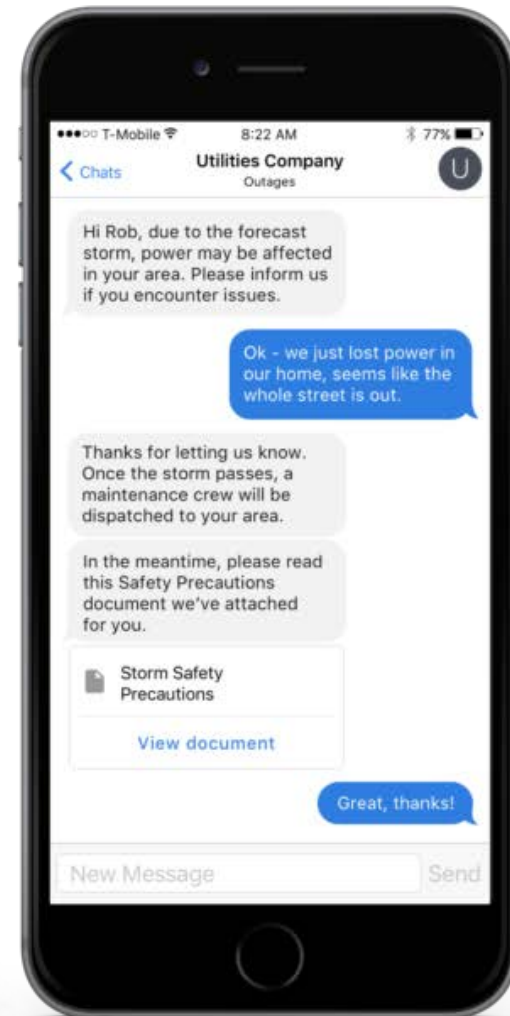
●●●○○ T-Mobile 8:22 AM 77%

< Chats Utilities Company Outages U

Hi Rob, due to the forecast storm, power may be affected in your area. Please inform us if you encounter issues.

Ok - we just lost power in our home, seems like the whole street is out.

Thanks for letting us know. Once the storm passes, a maintenance crew will be dispatched to your area.

In the meantime, please read this Safety Precautions document we've attached for you.

Storm Safety Precautions

View document

Great, thanks!

New Message Send